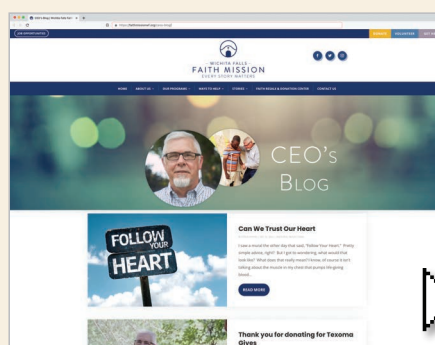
WICHITA FALLS
FAITH MISSION
EVERY STORY MATTERS

HOME ABOUT US OUR PROGRAMS WAYS TO HELP STORIES FAITH RESALE & DONATION CENTER CONTACT US

CEO's
Blog

FOLLOW YOUR HEART

Can We Trust Our Heart

I saw a mural the other day that said, "Follow Your Heart." Pretty simple advice, right? But I got to wondering, what would that look like? What does that really mean? I know, of course it isn't talking about the muscle in my chest that pumps life giving blood...

READ MORE

Thank you for donating for Texoma Gives